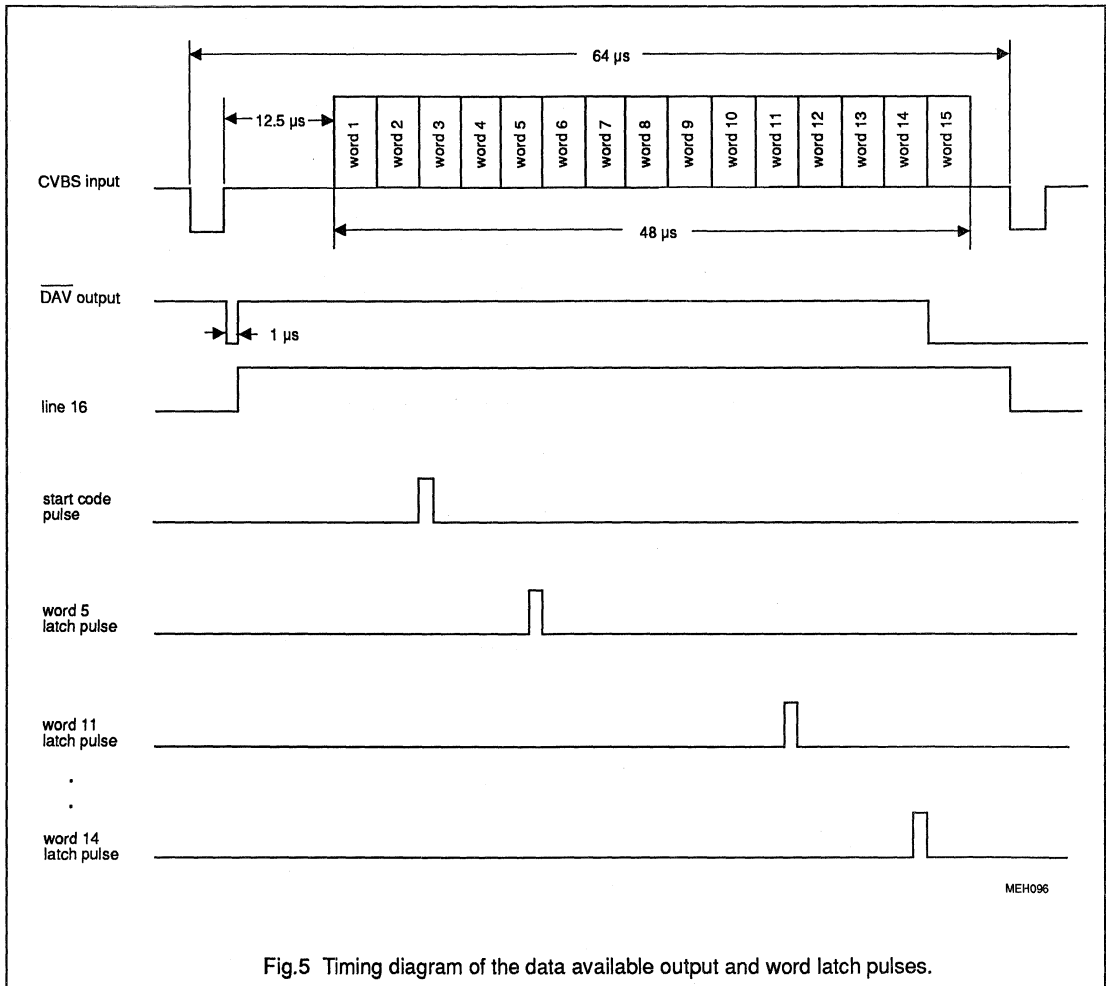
64 μs

12.5 μs

word 1 | word 2 | word 3 | word 4 | word 5 | word 6 | word 7 | word 8 | word 9 | word 10 | word 11 | word 12 | word 13 | word 14 | word 15

CVBS input

48 μs

$\overline{DAV}$ output

1 μs

line 16

start code pulse

word 5 latch pulse

word 11 latch pulse

.

.

word 14 latch pulse

MEH096

Fig.5 Timing diagram of the data available output and word latch pulses.